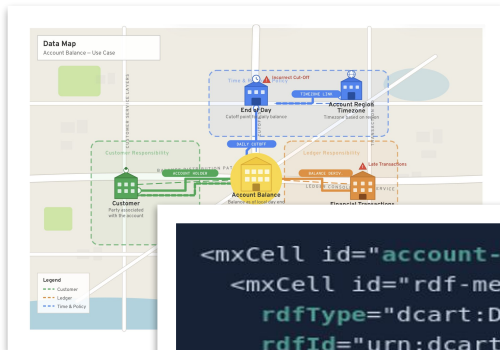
Data Map
Account Balance – Use Case

Time & Policy
Incorrect Cut-Off
End of Day
Cutoff point for daily balance
TIMEZONE LINK
Account Region Timezone
Timezone based on region

CUSTOMER SERVICE LAYERS

Customer Responsibility
ACCOUNT HOLDER
Customer
Party associated with the account

DAILY CUTOFF
Account Balance
Balance as of end of day

Ledger Responsibility
Late Transactions
BALANCE INPUT
LEDGER CONSOLIDATION SERVICE
Financial Transactions

Legend
Customer
Ledger
Time & Policy

<mxCell id="account-
<mxCell id="rdf-me
rdfType="dcart:D
rdfId="urn:dcart